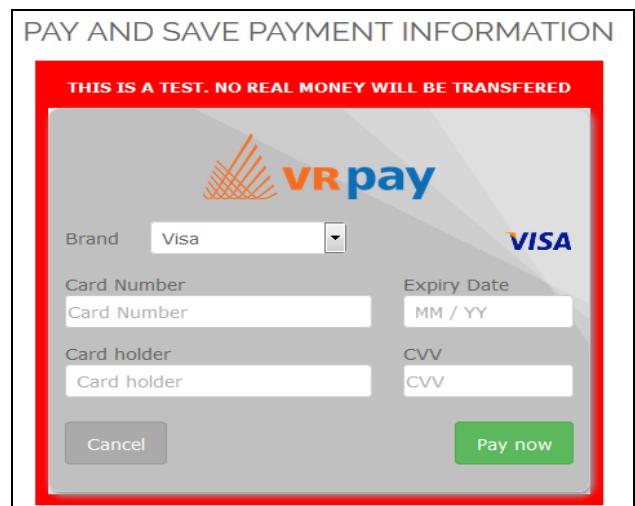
PAY AND SAVE PAYMENT INFORMATION

THIS IS A TEST. NO REAL MONEY WILL BE TRANSFERED

VR pay

Brand Visa

VISA

Card Number
Card Number

Expiry Date
MM / YY

Card holder
Card holder

CVV
CVV

Cancel

Pay now